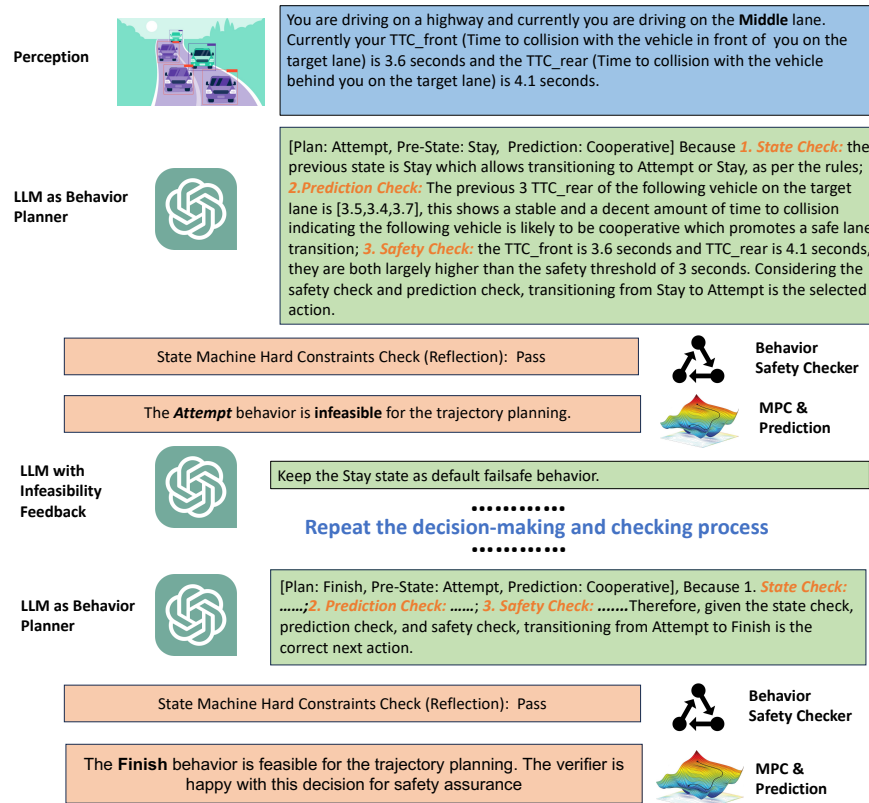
Perception

You are driving on a highway and currently you are driving on the **Middle** lane. Currently your TTC_front (Time to collision with the vehicle in front of you on the target lane) is 3.6 seconds and the TTC_rear (Time to collision with the vehicle behind you on the target lane) is 4.1 seconds.

LLM as Behavior Planner

[Plan: Attempt, Pre-State: Stay, Prediction: Cooperative] Because *1. State Check:* the previous state is Stay which allows transitioning to Attempt or Stay, as per the rules; *2.Prediction Check:* The previous 3 TTC_rear of the following vehicle on the target lane is [3.5,3.4,3.7], this shows a stable and a decent amount of time to collision indicating the following vehicle is likely to be cooperative which promotes a safe lane transition; *3. Safety Check:* the TTC_front is 3.6 seconds and TTC_rear is 4.1 seconds, they are both largely higher than the safety threshold of 3 seconds. Considering the safety check and prediction check, transitioning from Stay to Attempt is the selected action.

State Machine Hard Constraints Check (Reflection): Pass

Behavior Safety Checker

The ***Attempt*** behavior is **infeasible** for the trajectory planning.

MPC & Prediction

LLM with Infeasibility Feedback

Keep the Stay state as default failsafe behavior.

…………

Repeat the decision-making and checking process

…………

LLM as Behavior Planner

[Plan: Finish, Pre-State: Attempt, Prediction: Cooperative], Because 1. *State Check:* ……;*2. Prediction Check:* ……; *3. Safety Check:* …….Therefore, given the state check, prediction check, and safety check, transitioning from Attempt to Finish is the correct next action.

State Machine Hard Constraints Check (Reflection): Pass

Behavior Safety Checker

The **Finish** behavior is feasible for the trajectory planning. The verifier is happy with this decision for safety assurance

MPC & Prediction